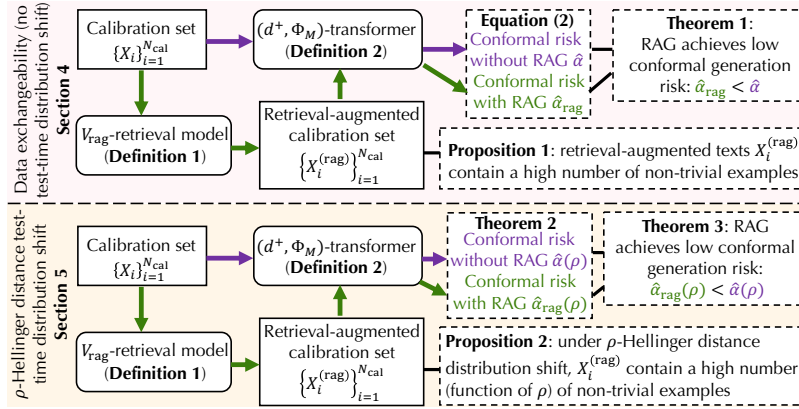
Data exchangeability (no test-time distribution shift)

Section 4

Calibration set $\{X_i\}_{i=1}^{N_{\text{cal}}}$

$(d^+, \Phi_M)$-transformer (Definition 2)

Equation (2)
Conformal risk without RAG $\hat{\alpha}$
Conformal risk with RAG $\hat{\alpha}_{\text{rag}}$

Theorem 1: RAG achieves low conformal generation risk: $\hat{\alpha}_{\text{rag}} < \hat{\alpha}$

$V_{\text{rag}}$-retrieval model (Definition 1)

Retrieval-augmented calibration set $\left\{X_i^{(\text{rag})}\right\}_{i=1}^{N_{\text{cal}}}$

Proposition 1: retrieval-augmented texts $X_i^{(\text{rag})}$ contain a high number of non-trivial examples

$\rho$-Hellinger distance test-time distribution shift

Section 5

Calibration set $\{X_i\}_{i=1}^{N_{\text{cal}}}$

$(d^+, \Phi_M)$-transformer (Definition 2)

Theorem 2
Conformal risk without RAG $\hat{\alpha}(\rho)$
Conformal risk with RAG $\hat{\alpha}_{\text{rag}}(\rho)$

Theorem 3: RAG achieves low conformal generation risk: $\hat{\alpha}_{\text{rag}}(\rho) < \hat{\alpha}(\rho)$

$V_{\text{rag}}$-retrieval model (Definition 1)

Retrieval-augmented calibration set $\left\{X_i^{(\text{rag})}\right\}_{i=1}^{N_{\text{cal}}}$

Proposition 2: under $\rho$-Hellinger distance distribution shift, $X_i^{(\text{rag})}$ contain a high number (function of $\rho$) of non-trivial examples